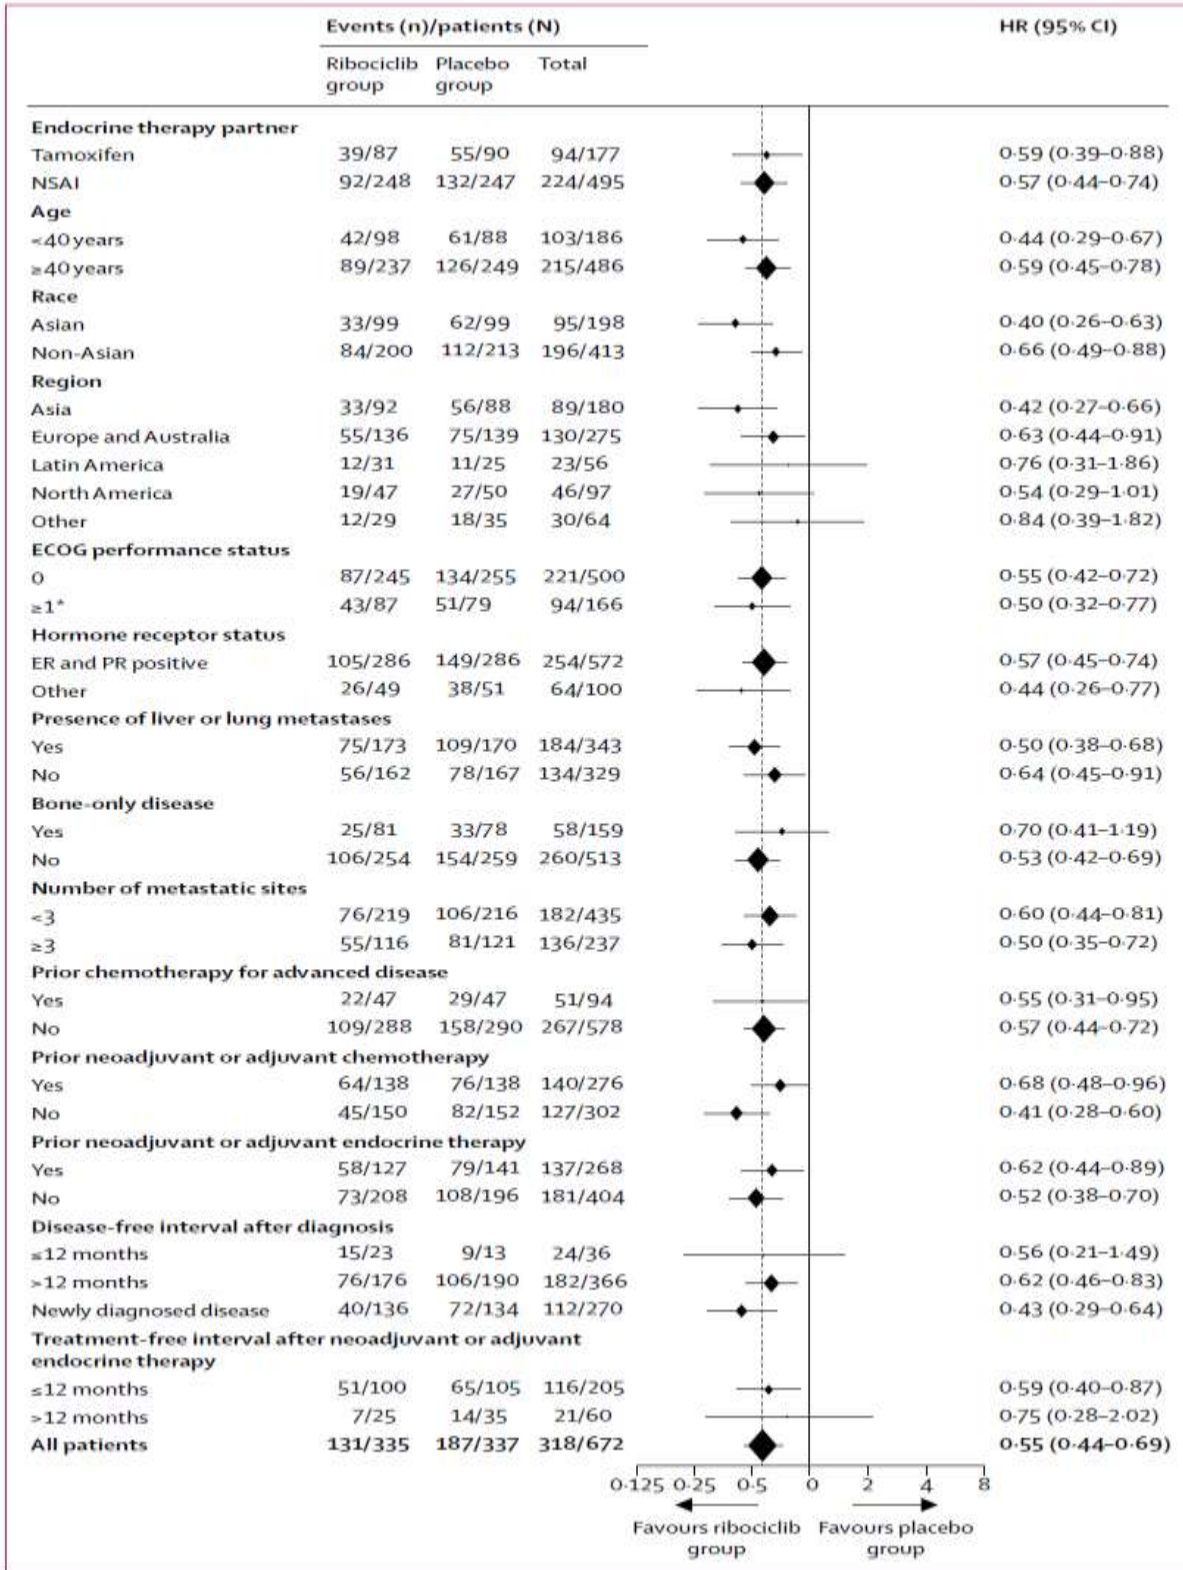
| | Events (n)/patients (N) | | | HR (95% CI) |
|---|---|---|---|---|
| | Ribociclib group | Placebo group | Total | |
| **Endocrine therapy partner** | | | | |
| Tamoxifen | 39/87 | 55/90 | 94/177 | 0·59 (0·39–0·88) |
| NSAI | 92/248 | 132/247 | 224/495 | 0·57 (0·44–0·74) |
| **Age** | | | | |
| <40 years | 42/98 | 61/88 | 103/186 | 0·44 (0·29–0·67) |
| ≥40 years | 89/237 | 126/249 | 215/486 | 0·59 (0·45–0·78) |
| **Race** | | | | |
| Asian | 33/99 | 62/99 | 95/198 | 0·40 (0·26–0·63) |
| Non-Asian | 84/200 | 112/213 | 196/413 | 0·66 (0·49–0·88) |
| **Region** | | | | |
| Asia | 33/92 | 56/88 | 89/180 | 0·42 (0·27–0·66) |
| Europe and Australia | 55/136 | 75/139 | 130/275 | 0·63 (0·44–0·91) |
| Latin America | 12/31 | 11/25 | 23/56 | 0·76 (0·31–1·86) |
| North America | 19/47 | 27/50 | 46/97 | 0·54 (0·29–1·01) |
| Other | 12/29 | 18/35 | 30/64 | 0·84 (0·39–1·82) |
| **ECOG performance status** | | | | |
| 0 | 87/245 | 134/255 | 221/500 | 0·55 (0·42–0·72) |
| ≥1* | 43/87 | 51/79 | 94/166 | 0·50 (0·32–0·77) |
| **Hormone receptor status** | | | | |
| ER and PR positive | 105/286 | 149/286 | 254/572 | 0·57 (0·45–0·74) |
| Other | 26/49 | 38/51 | 64/100 | 0·44 (0·26–0·77) |
| **Presence of liver or lung metastases** | | | | |
| Yes | 75/173 | 109/170 | 184/343 | 0·50 (0·38–0·68) |
| No | 56/162 | 78/167 | 134/329 | 0·64 (0·45–0·91) |
| **Bone-only disease** | | | | |
| Yes | 25/81 | 33/78 | 58/159 | 0·70 (0·41–1·19) |
| No | 106/254 | 154/259 | 260/513 | 0·53 (0·42–0·69) |
| **Number of metastatic sites** | | | | |
| <3 | 76/219 | 106/216 | 182/435 | 0·60 (0·44–0·81) |
| ≥3 | 55/116 | 81/121 | 136/237 | 0·50 (0·35–0·72) |
| **Prior chemotherapy for advanced disease** | | | | |
| Yes | 22/47 | 29/47 | 51/94 | 0·55 (0·31–0·95) |
| No | 109/288 | 158/290 | 267/578 | 0·57 (0·44–0·72) |
| **Prior neoadjuvant or adjuvant chemotherapy** | | | | |
| Yes | 64/138 | 76/138 | 140/276 | 0·68 (0·48–0·96) |
| No | 45/150 | 82/152 | 127/302 | 0·41 (0·28–0·60) |
| **Prior neoadjuvant or adjuvant endocrine therapy** | | | | |
| Yes | 58/127 | 79/141 | 137/268 | 0·62 (0·44–0·89) |
| No | 73/208 | 108/196 | 181/404 | 0·52 (0·38–0·70) |
| **Disease-free interval after diagnosis** | | | | |
| ≤12 months | 15/23 | 9/13 | 24/36 | 0·56 (0·21–1·49) |
| >12 months | 76/176 | 106/190 | 182/366 | 0·62 (0·46–0·83) |
| Newly diagnosed disease | 40/136 | 72/134 | 112/270 | 0·43 (0·29–0·64) |
| **Treatment-free interval after neoadjuvant or adjuvant endocrine therapy** | | | | |
| ≤12 months | 51/100 | 65/105 | 116/205 | 0·59 (0·40–0·87) |
| >12 months | 7/25 | 14/35 | 21/60 | 0·75 (0·28–2·02) |
| **All patients** | **131/335** | **187/337** | **318/672** | **0·55 (0·44–0·69)** |

0·125 0·25 0·5 0 2 4 8

Favours ribociclib group

Favours placebo group